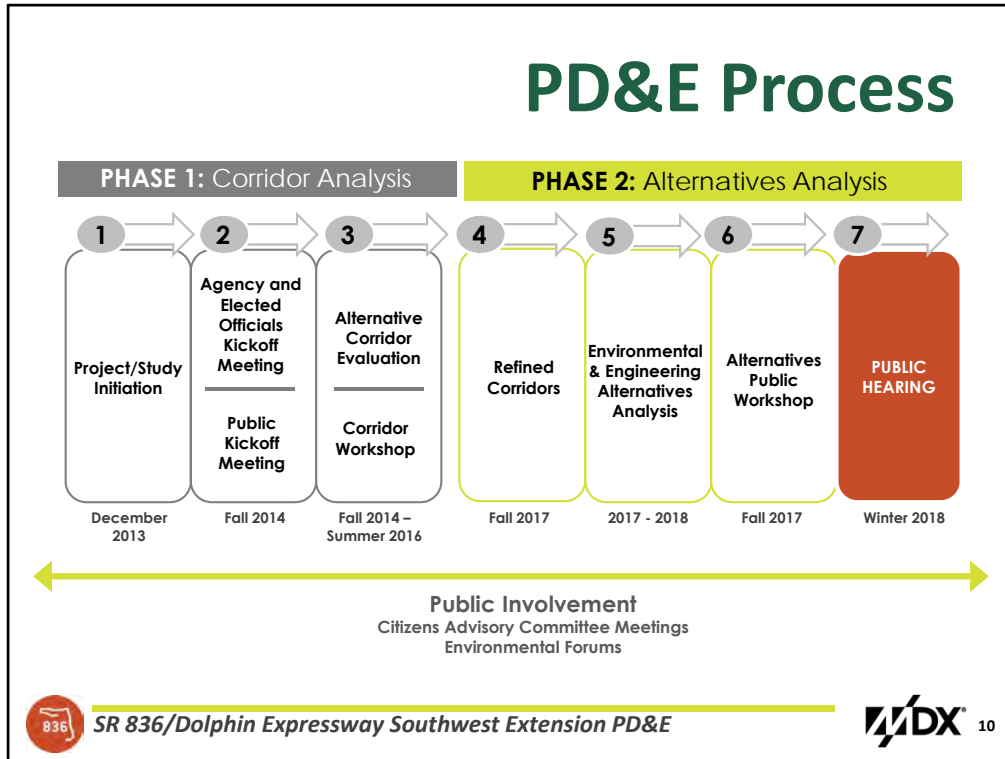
PD&E Process

PHASE 1: Corridor Analysis

PHASE 2: Alternatives Analysis

1
Project/Study Initiation
December 2013

2
Agency and Elected Officials Kickoff Meeting
Public Kickoff Meeting
Fall 2014

3
Alternative Corridor Evaluation
Corridor Workshop
Fall 2014 – Summer 2016

4
Refined Corridors
Fall 2017

5
Environmental & Engineering Alternatives Analysis
2017 - 2018

6
Alternatives Public Workshop
Fall 2017

7
PUBLIC HEARING
Winter 2018

Public Involvement
Citizens Advisory Committee Meetings
Environmental Forums

836
SR 836/Dolphin Expressway Southwest Extension PD&E
MDX 10